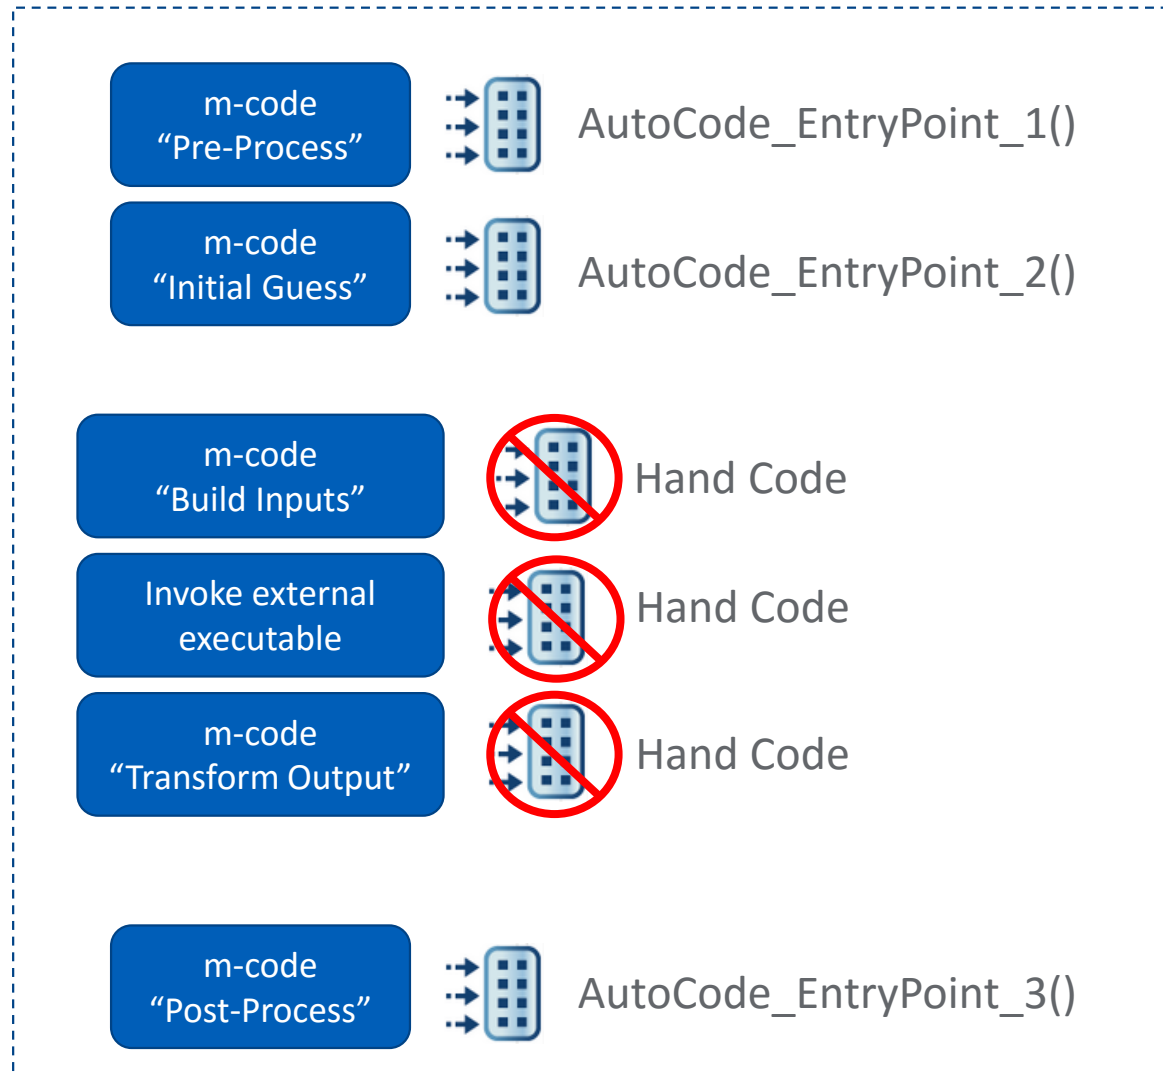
m-code
“Pre-Process”

AutoCode_EntryPoint_1()

m-code
“Initial Guess”

AutoCode_EntryPoint_2()

m-code
“Build Inputs”

Hand Code

Invoke external executable

Hand Code

m-code
“Transform Output”

Hand Code

m-code
“Post-Process”

AutoCode_EntryPoint_3()